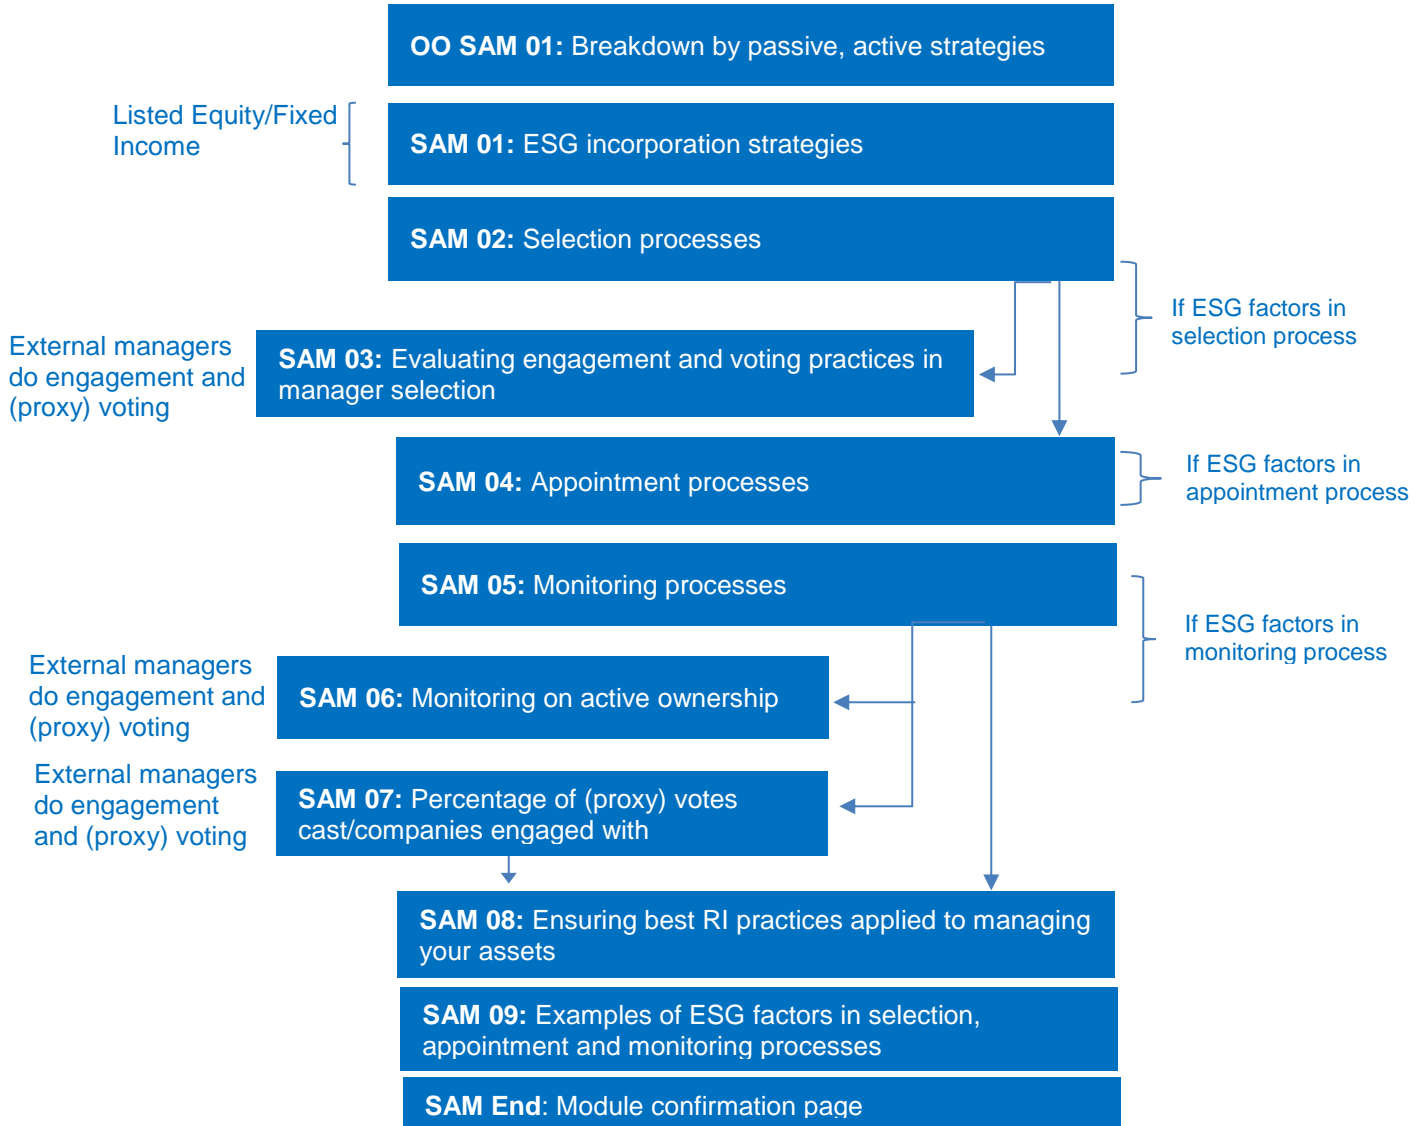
**OO SAM 01:** Breakdown by passive, active strategies

Listed Equity/Fixed Income

**SAM 01:** ESG incorporation strategies

**SAM 02:** Selection processes

If ESG factors in selection process

External managers do engagement and (proxy) voting

**SAM 03:** Evaluating engagement and voting practices in manager selection

**SAM 04:** Appointment processes

If ESG factors in appointment process

**SAM 05:** Monitoring processes

If ESG factors in monitoring process

External managers do engagement and (proxy) voting

**SAM 06:** Monitoring on active ownership

External managers do engagement and (proxy) voting

**SAM 07:** Percentage of (proxy) votes cast/companies engaged with

**SAM 08:** Ensuring best RI practices applied to managing your assets

**SAM 09:** Examples of ESG factors in selection, appointment and monitoring processes

**SAM End**: Module confirmation page